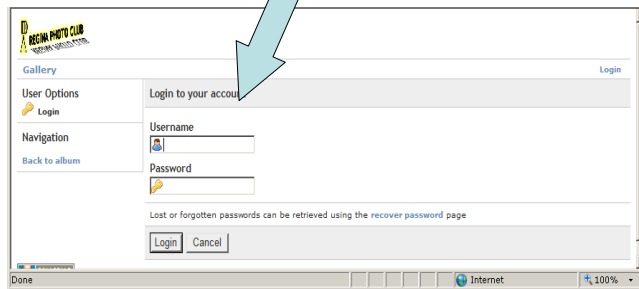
REGINA PHOTO CLUB
REGINA SASK CLUB

Gallery

Login

User Options

Login

Navigation

Back to album

Login to your accou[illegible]

Username

Password

Lost or forgotten passwords can be retrieved using the recover password page

Login Cancel

Done

Internet

100%